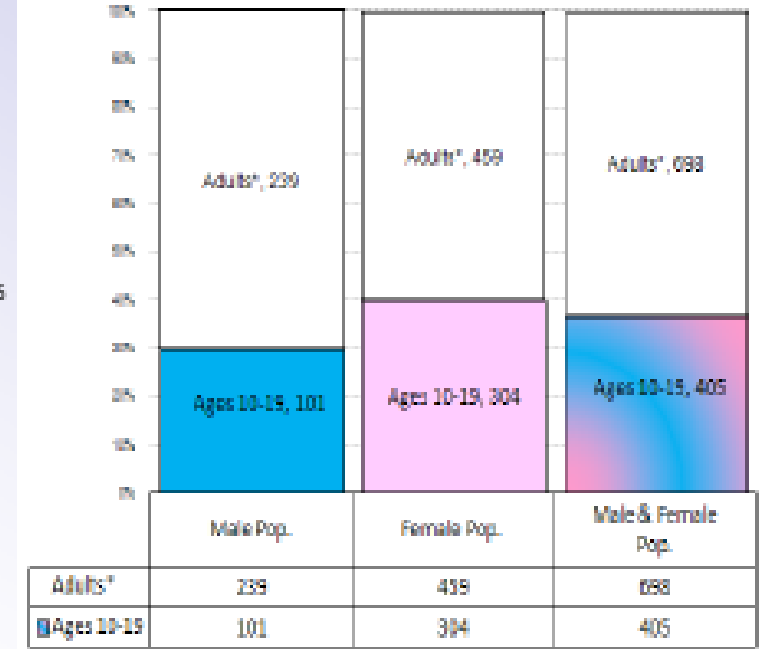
100%
90%
80%
70%
60%
50%
40%
30%
20%
10%
0%

Adults*, 239
Ages 10-19, 101
Adults*, 459
Ages 10-19, 304
Adults*, 698
Ages 10-19, 405

|  | Male Pop. | Female Pop. | Male & Female Pop. |
|---|---|---|---|
| Adults* | 239 | 459 | 698 |
| Ages 10-19 | 101 | 304 | 405 |